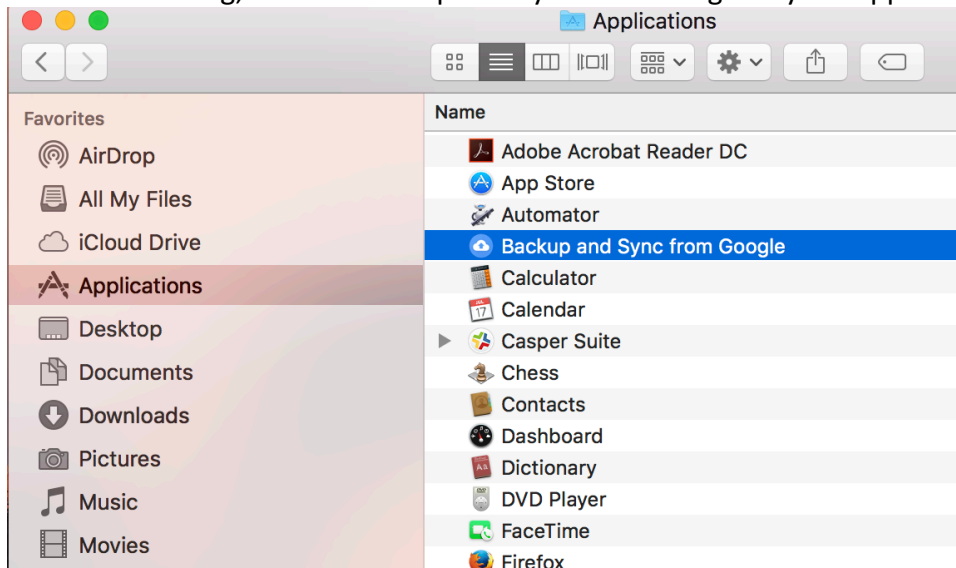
Applications

Favorites
AirDrop
All My Files
iCloud Drive
Applications
Desktop
Documents
Downloads
Pictures
Music
Movies

Name
Adobe Acrobat Reader DC
App Store
Automator
Backup and Sync from Google
Calculator
Calendar
Casper Suite
Chess
Contacts
Dashboard
Dictionary
DVD Player
FaceTime
Firefox